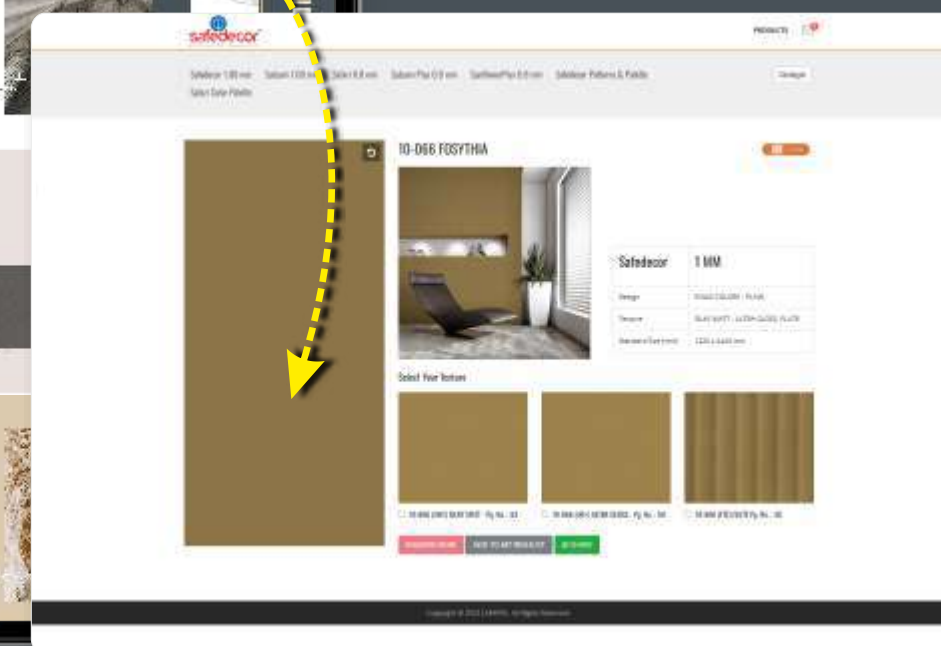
safedecor

PRODUCTS

Safedecor 1.00 mm Saturn 1.00 mm Safari 0.8 mm Saturn Plus 0.8 mm SafedecorPlus 0.8 mm Safedecor Patterns & Palette Select Color Palette

Catalogue

10-066 FOSYTHIA

Safedecor | 1 MM
Design | SOLID COLORS - PLAIN
Texture | SILKY MATT - ULTRA GLOSS, FLUTE
Standard Size (mm) | 1220 x 2440 mm

Select Your Texture

10-066 (SM) SILKY MATT - Pg. No. - 33

10-066 (UG) ULTRA GLOSS - Pg. No. - 34

10-066 (FE) FLUTE Pg. No. - 36

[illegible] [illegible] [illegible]

Copyright © 2023 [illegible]. All Rights Reserved.